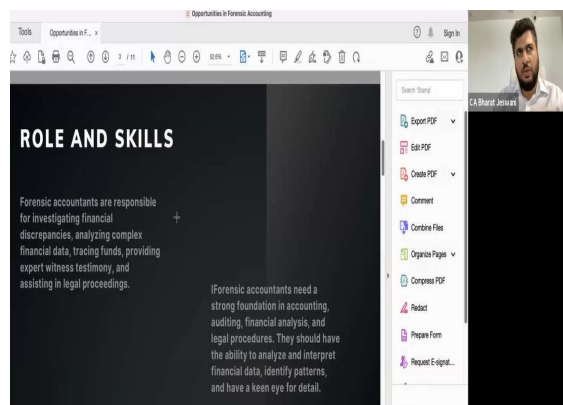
Opportunities in Forensic Accounting

Tools Opportunities in F... ×

Sign In

3 / 11

50.6%

ROLE AND SKILLS

Forensic accountants are responsible for investigating financial discrepancies, analyzing complex financial data, tracing funds, providing expert witness testimony, and assisting in legal proceedings.

IForensic accountants need a strong foundation in accounting, auditing, financial analysis, and legal procedures. They should have the ability to analyze and interpret financial data, identify patterns, and have a keen eye for detail.

Search 'Stamp'

Export PDF

Edit PDF

Create PDF

Comment

Combine Files

Organize Pages

Compress PDF

Redact

Prepare Form

Request E-signat...

CA Bharat Jeswani